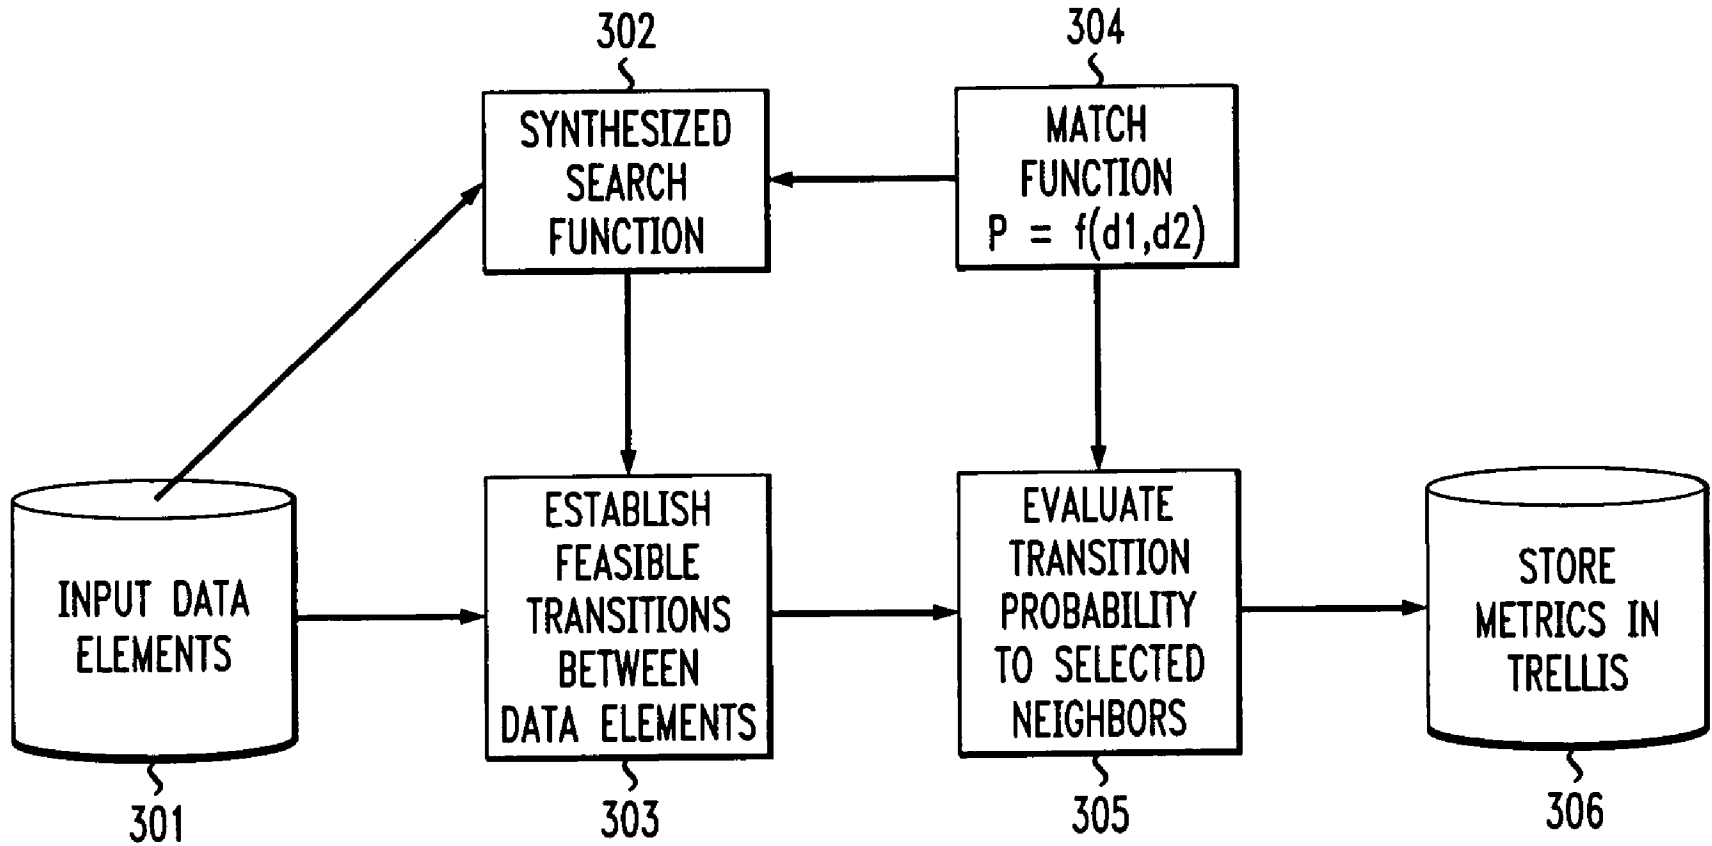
302

SYNTHESIZED SEARCH FUNCTION

304

MATCH FUNCTION $P = f(d1,d2)$

INPUT DATA ELEMENTS

301

ESTABLISH FEASIBLE TRANSITIONS BETWEEN DATA ELEMENTS

303

EVALUATE TRANSITION PROBABILITY TO SELECTED NEIGHBORS

305

STORE METRICS IN TRELLIS

306